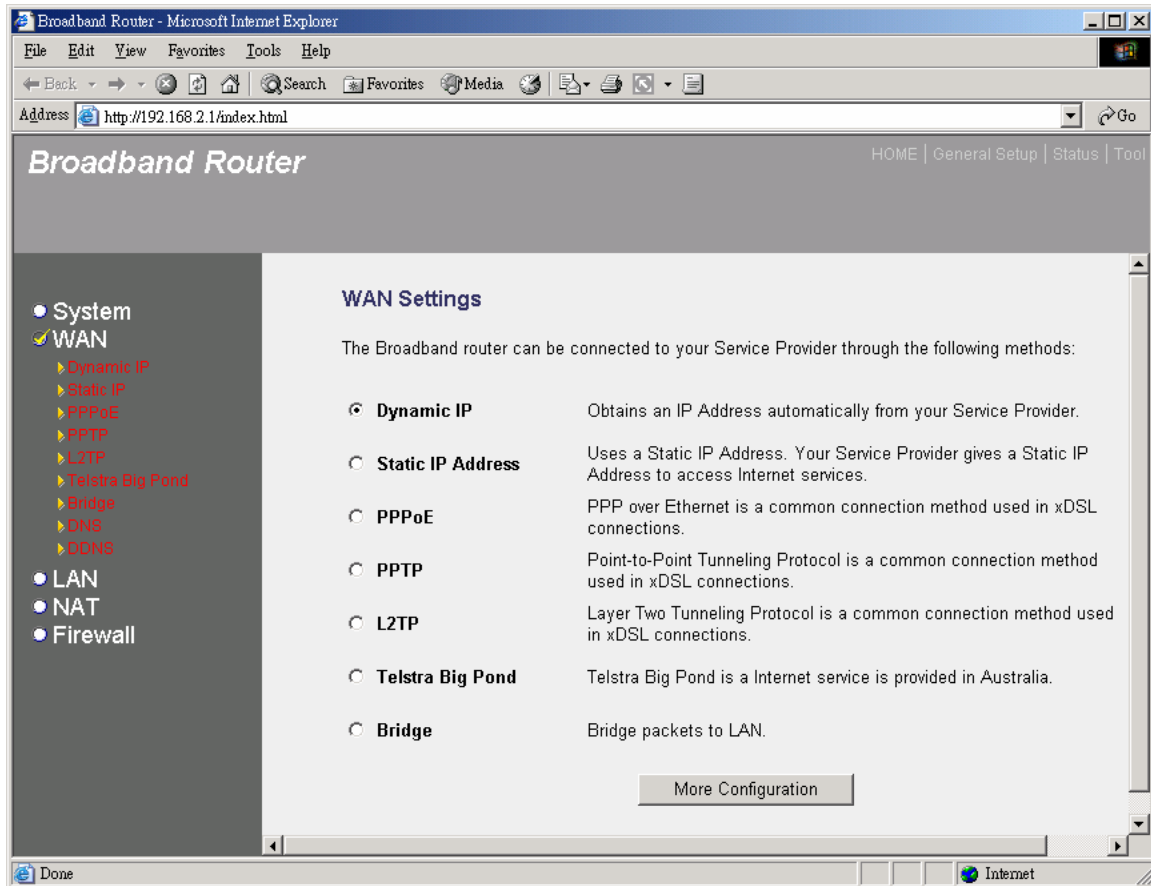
Broadband Router - Microsoft Internet Explorer

File Edit View Favorites Tools Help

Back Search Favorites Media

Address http://192.168.2.1/index.html Go

Broadband Router

HOME | General Setup | Status | Tool

System
WAN
Dynamic IP
Static IP
PPPoE
PPTP
L2TP
Telstra Big Pond
Bridge
DNS
DDNS
LAN
NAT
Firewall

WAN Settings

The Broadband router can be connected to your Service Provider through the following methods:

| | |
|---|---|
| Dynamic IP | Obtains an IP Address automatically from your Service Provider. |
| Static IP Address | Uses a Static IP Address. Your Service Provider gives a Static IP Address to access Internet services. |
| PPPoE | PPP over Ethernet is a common connection method used in xDSL connections. |
| PPTP | Point-to-Point Tunneling Protocol is a common connection method used in xDSL connections. |
| L2TP | Layer Two Tunneling Protocol is a common connection method used in xDSL connections. |
| Telstra Big Pond | Telstra Big Pond is a Internet service is provided in Australia. |
| Bridge | Bridge packets to LAN. |

More Configuration

Done

Internet